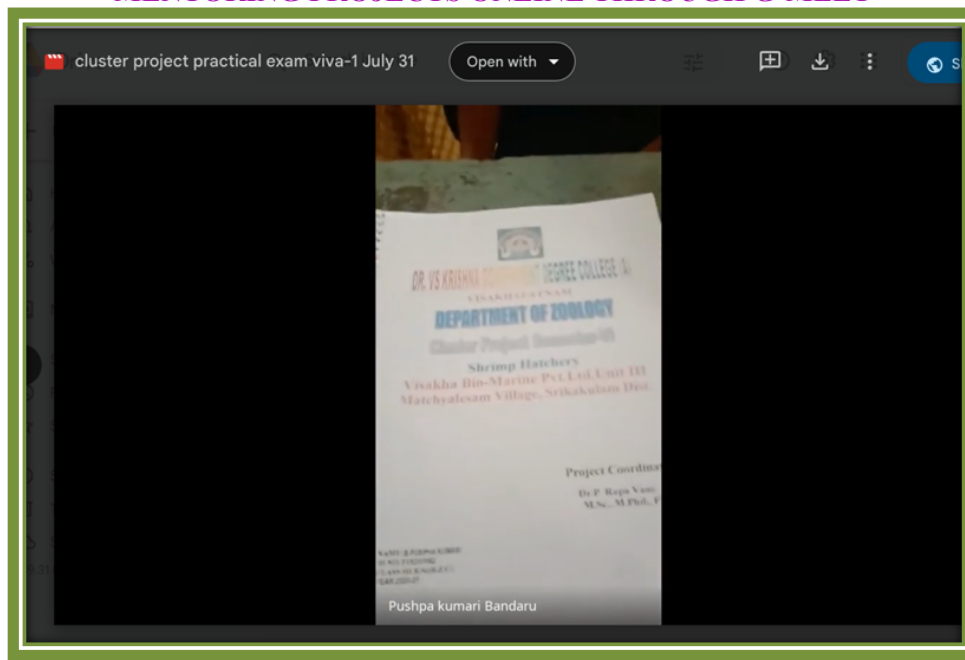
cluster project practical exam viva-1 July 31

Open with

DR. VS KRISHNA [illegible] DEGREE COLLEGE (A)
VISAKHAPATNAM
DEPARTMENT OF ZOOLOGY
Cluster Project Semester-VI

Shrimp Hatchery
Visakha Bio-Marine Pvt.Ltd.Unit III
Matchyalesam Village, Srikakulam Dist.

Project Coordina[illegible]
Dr P. Rupa Vani
M.Sc., M.Phil., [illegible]

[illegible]

Pushpa kumari Bandaru